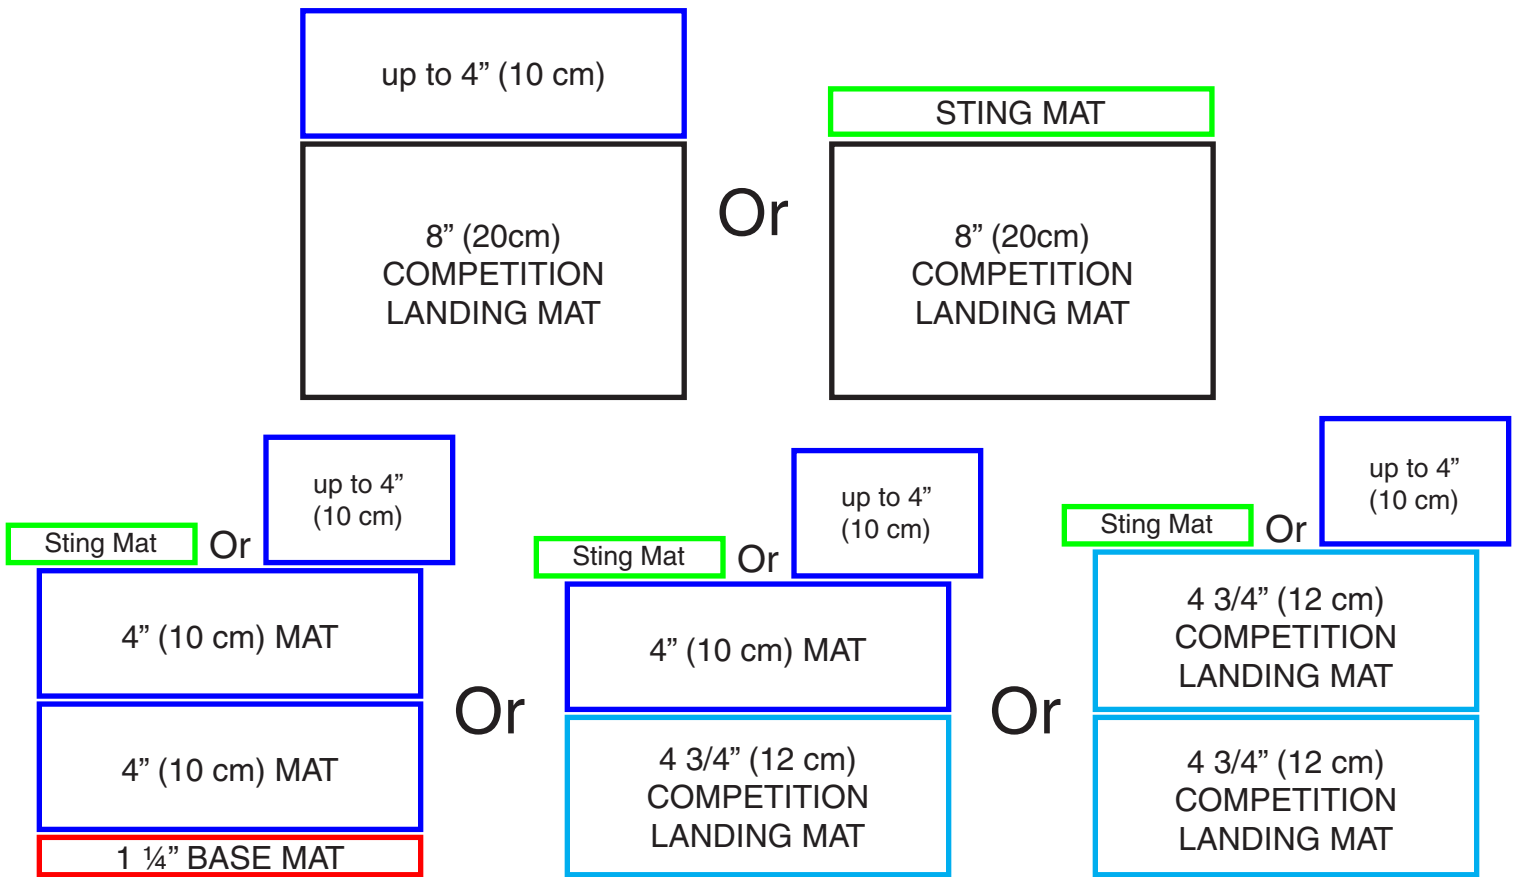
up to 4” (10 cm)

8” (20cm) COMPETITION LANDING MAT

Or

STING MAT

8” (20cm) COMPETITION LANDING MAT

Sting Mat

Or

up to 4” (10 cm)

4” (10 cm) MAT

4” (10 cm) MAT

1 ¼” BASE MAT

Or

Sting Mat

Or

up to 4” (10 cm)

4” (10 cm) MAT

4 3/4” (12 cm) COMPETITION LANDING MAT

Or

Sting Mat

Or

up to 4” (10 cm)

4 3/4” (12 cm) COMPETITION LANDING MAT

4 3/4” (12 cm) COMPETITION LANDING MAT